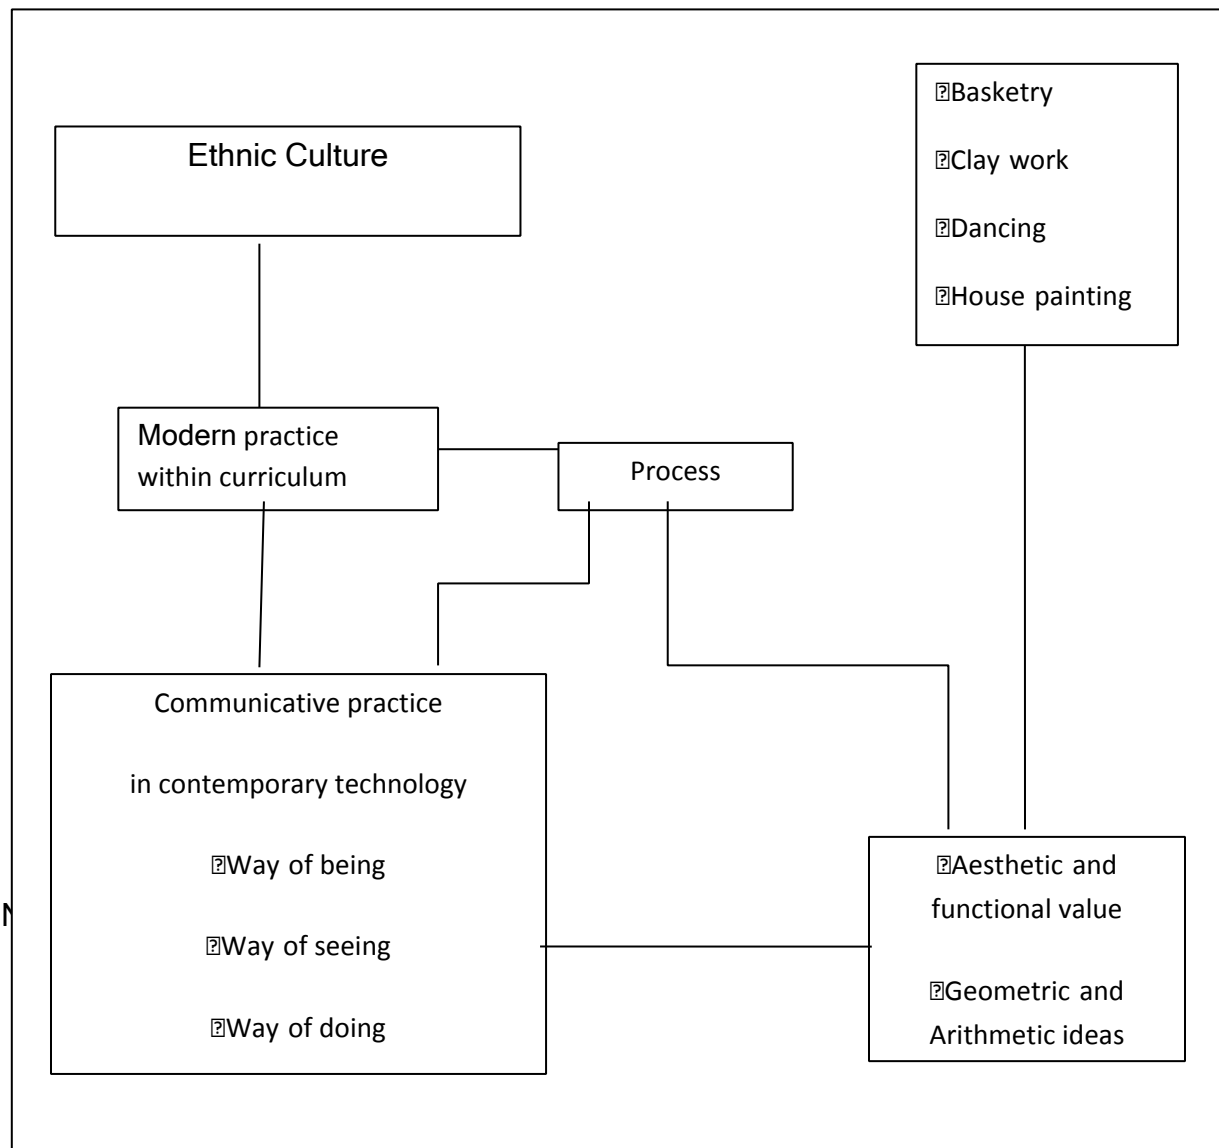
Ethnic Culture

Modern practice within curriculum

Process

Basketry

Clay work

Dancing

House painting

Communicative practice

in contemporary technology

Way of being

Way of seeing

Way of doing

N

Aesthetic and functional value

Geometric and Arithmetic ideas